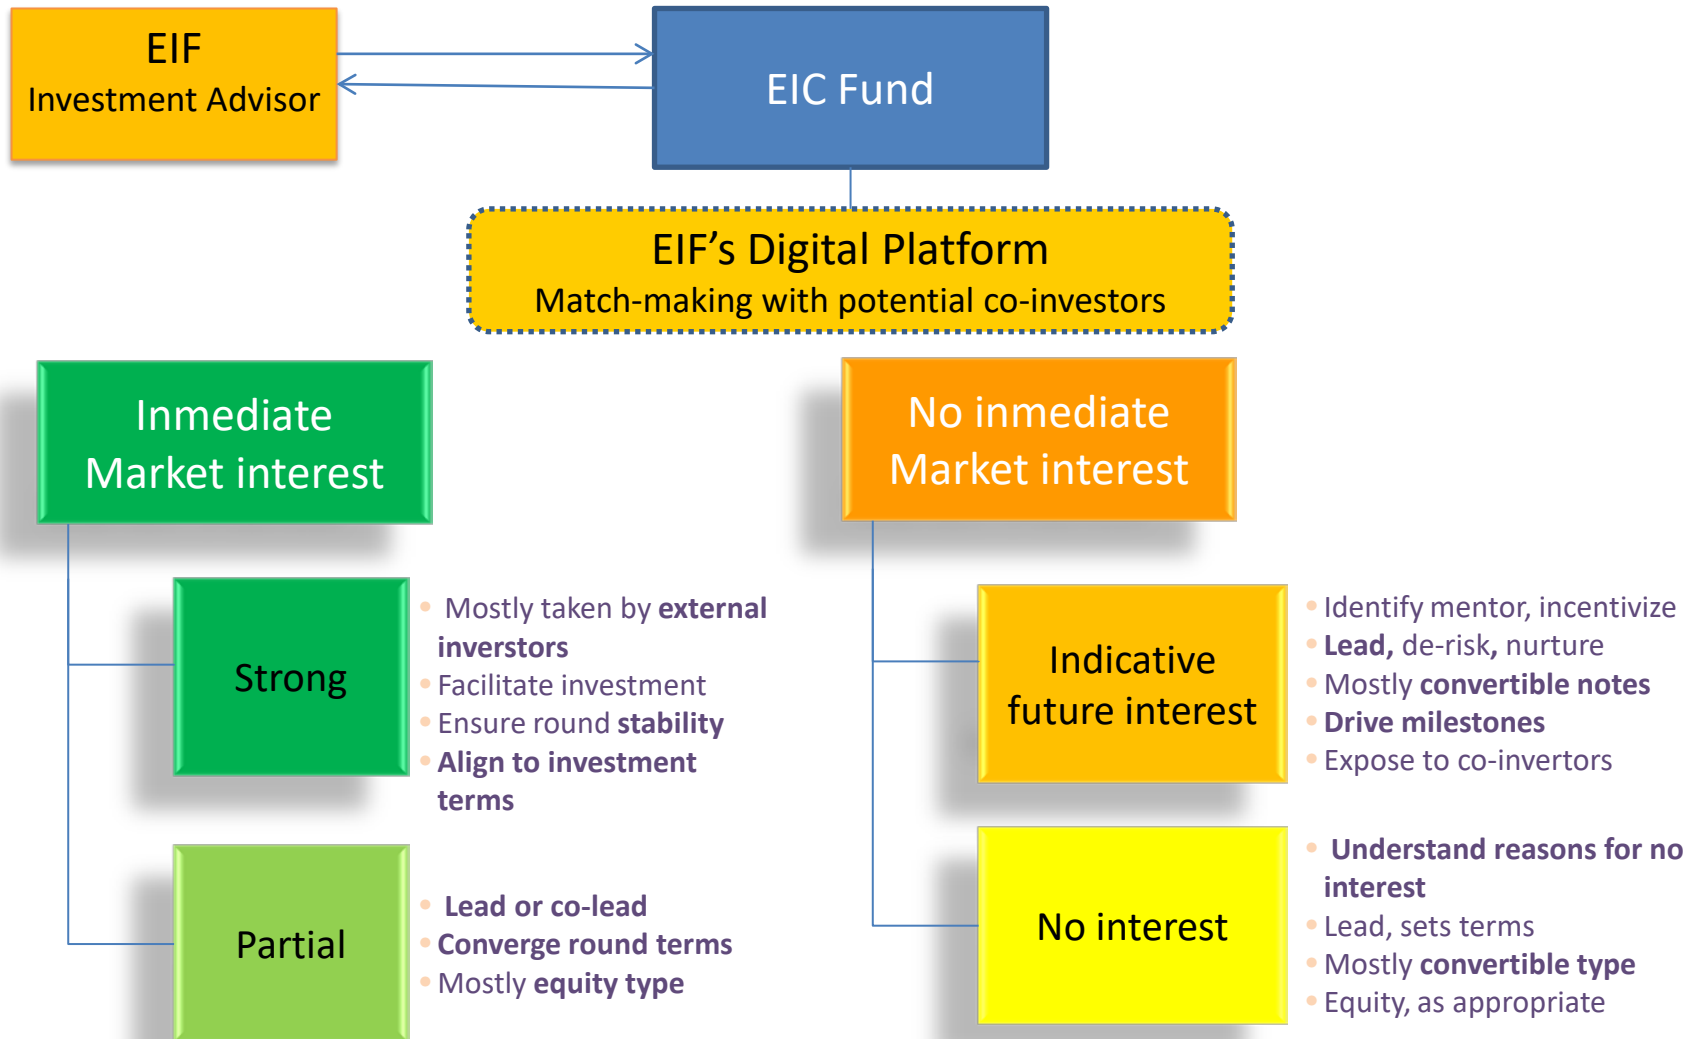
EIF
Investment Advisor

EIC Fund

EIF’s Digital Platform
Match-making with potential co-investors

Inmediate
Market interest

Strong

- Mostly taken by **external inverstors**
- Facilitate investment
- Ensure round **stability**
- **Align to investment terms**

Partial

- **Lead or co-lead**
- **Converge round terms**
- Mostly **equity type**

No inmediate
Market interest

Indicative future interest

- Identify mentor, incentivize
- **Lead,** de-risk**,** nurture
- Mostly **convertible notes**
- **Drive milestones**
- Expose to co-invertors

No interest

- **Understand reasons for no interest**
- Lead, sets terms
- Mostly **convertible type**
- Equity, as appropriate